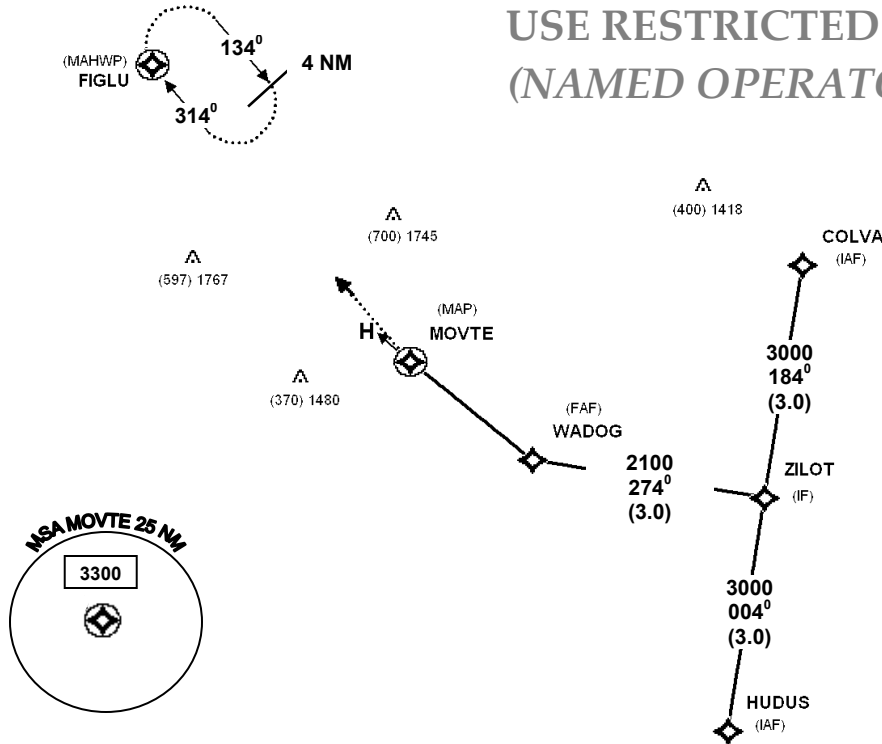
USE RESTRICTED
(NAMED OPERAT

(MAHWP)
FIGLU
$134^0$
4 NM
$314^0$

(400) 1418
(700) 1745
(597) 1767
COLVA
(IAF)
(MAP)
MOVTE
H
3000
$184^0$
(3.0)
(370) 1480
(FAF)
WADOG
2100
$274^0$
(3.0)
ZILOT
(IF)
MSA MOVTE 25 NM
3300
3000
$004^0$
(3.0)
HUDUS
(IAF)